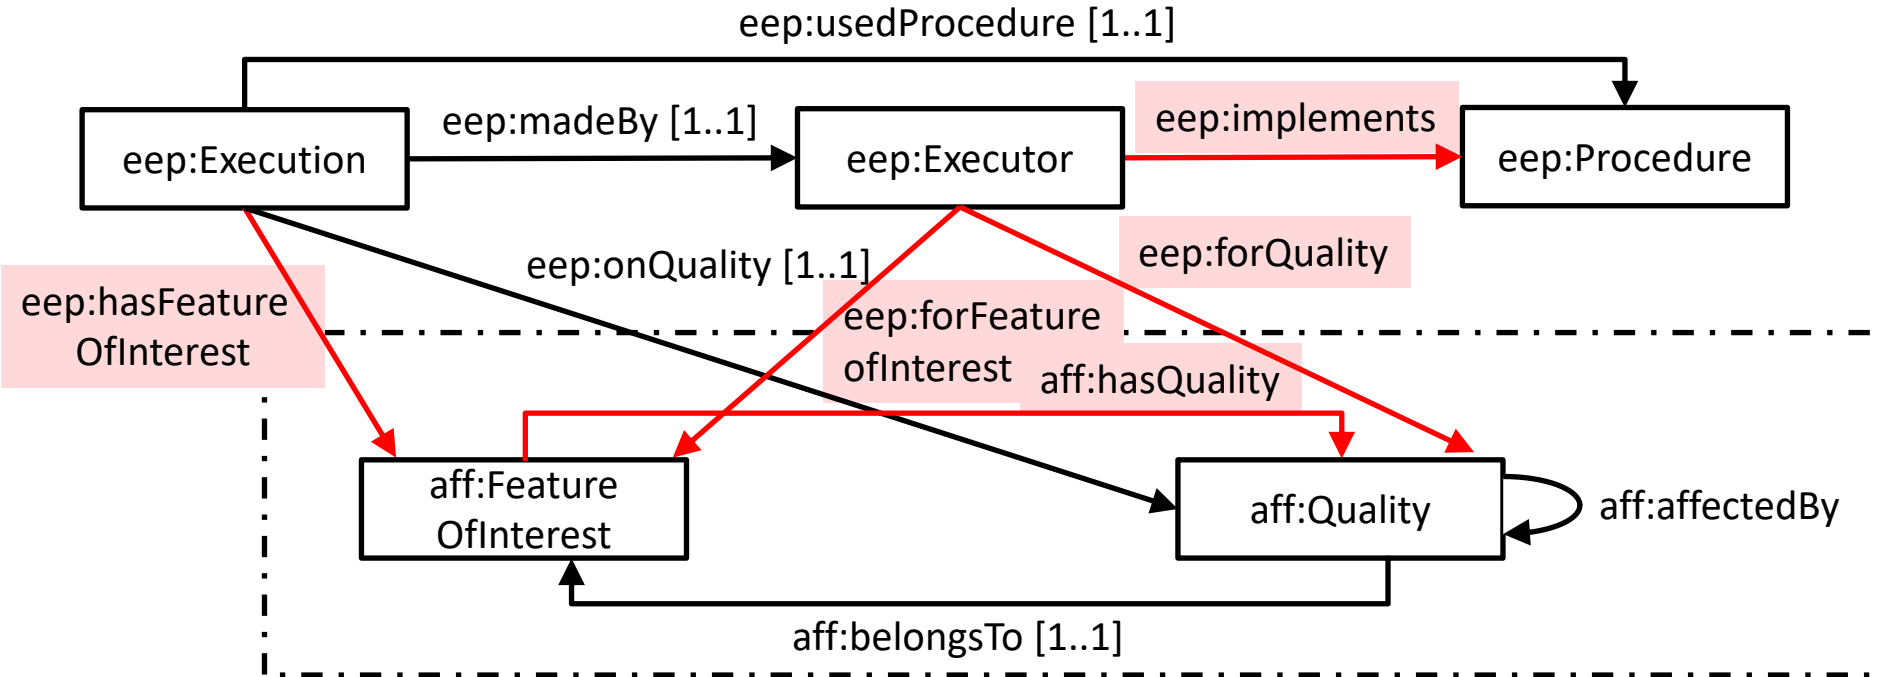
eep:usedProcedure [1..1]

eep:Execution

eep:madeBy [1..1]

eep:Executor

eep:implements

eep:Procedure

eep:forQuality

eep:onQuality [1..1]

eep:hasFeature OfInterest

eep:forFeature ofInterest

aff:hasQuality

aff:Feature OfInterest

aff:Quality

aff:affectedBy

aff:belongsTo [1..1]